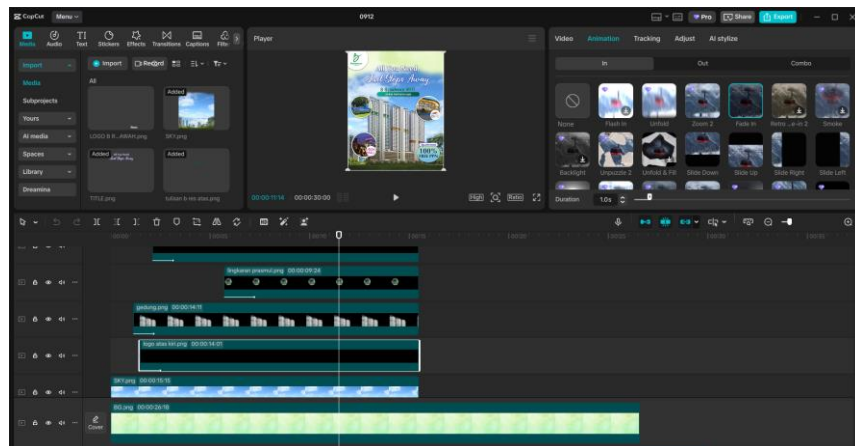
CapCut Menu 0912 Pro Share Export

Media Audio Text Stickers Effects Transitions Captions Filte

Import Record

Import
Media
Subprojects
Yours
AI media
Spaces
Library
Dreamina

All

Added
LOGO B R...ANAH.png
SKY.png
Added
Added
TITLE.png
tulisan & reo atas.png

Player

00:00:11:14 00:00:30:00

Video Animation Tracking Adjust AI stylize

In Out Combo

None Flash in Unfold Zoom 2 Fade In Retro ...e-in 2 Smoke
Backlight Unpuzzle 2 Unfold & Fill Slide Down Slide Up Slide Right Slide Left

Duration 1.0s

lingkaran prasmul.png 00:00:09:24
gedung.png 00:00:14:11
logo atas kiri.png 00:00:14:01
SKY.png 00:00:15:15
BG.png 00:00:26:18

Cover